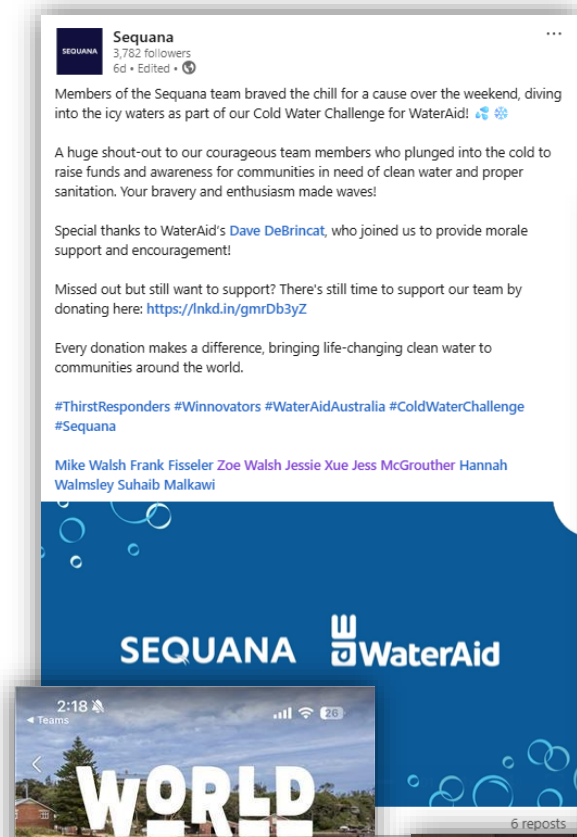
SEQUANA

Sequana
3,782 followers
6d • Edited •

...

Members of the Sequana team braved the chill for a cause over the weekend, diving into the icy waters as part of our Cold Water Challenge for WaterAid! 💦 ❄️

A huge shout-out to our courageous team members who plunged into the cold to raise funds and awareness for communities in need of clean water and proper sanitation. Your bravery and enthusiasm made waves!

Special thanks to WaterAid's Dave DeBrincat, who joined us to provide morale support and encouragement!

Missed out but still want to support? There's still time to support our team by donating here: https://lnkd.in/gmrDb3yZ

Every donation makes a difference, bringing life-changing clean water to communities around the world.

#ThirstResponders #Winnovators #WaterAidAustralia #ColdWaterChallenge #Sequana

Mike Walsh Frank Fisseler Zoe Walsh Jessie Xue Jess McGrouther Hannah Walmsley Suhaib Malkawi

SEQUANA WaterAid

2:18
◂ Teams
26

WORLD

6 reposts